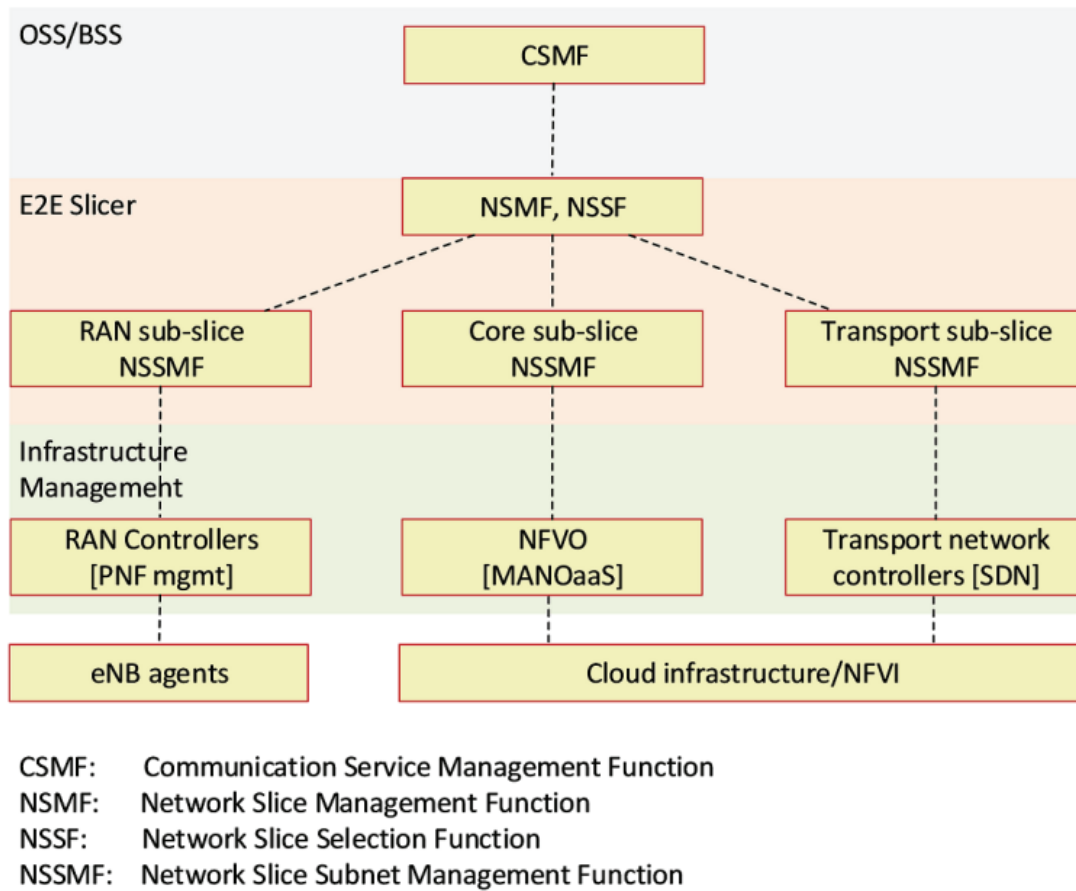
OSS/BSS

CSMF

E2E Slicer

NSMF, NSSF

RAN sub-slice NSSMF

Core sub-slice NSSMF

Transport sub-slice NSSMF

Infrastructure Managemeht

RAN Controllers [PNF mgmt]

NFVO [MANOaaS]

Transport network controllers [SDN]

eNB agents

Cloud infrastructure/NFVI

CSMF: Communication Service Management Function
NSMF: Network Slice Management Function
NSSF: Network Slice Selection Function
NSSMF: Network Slice Subnet Management Function